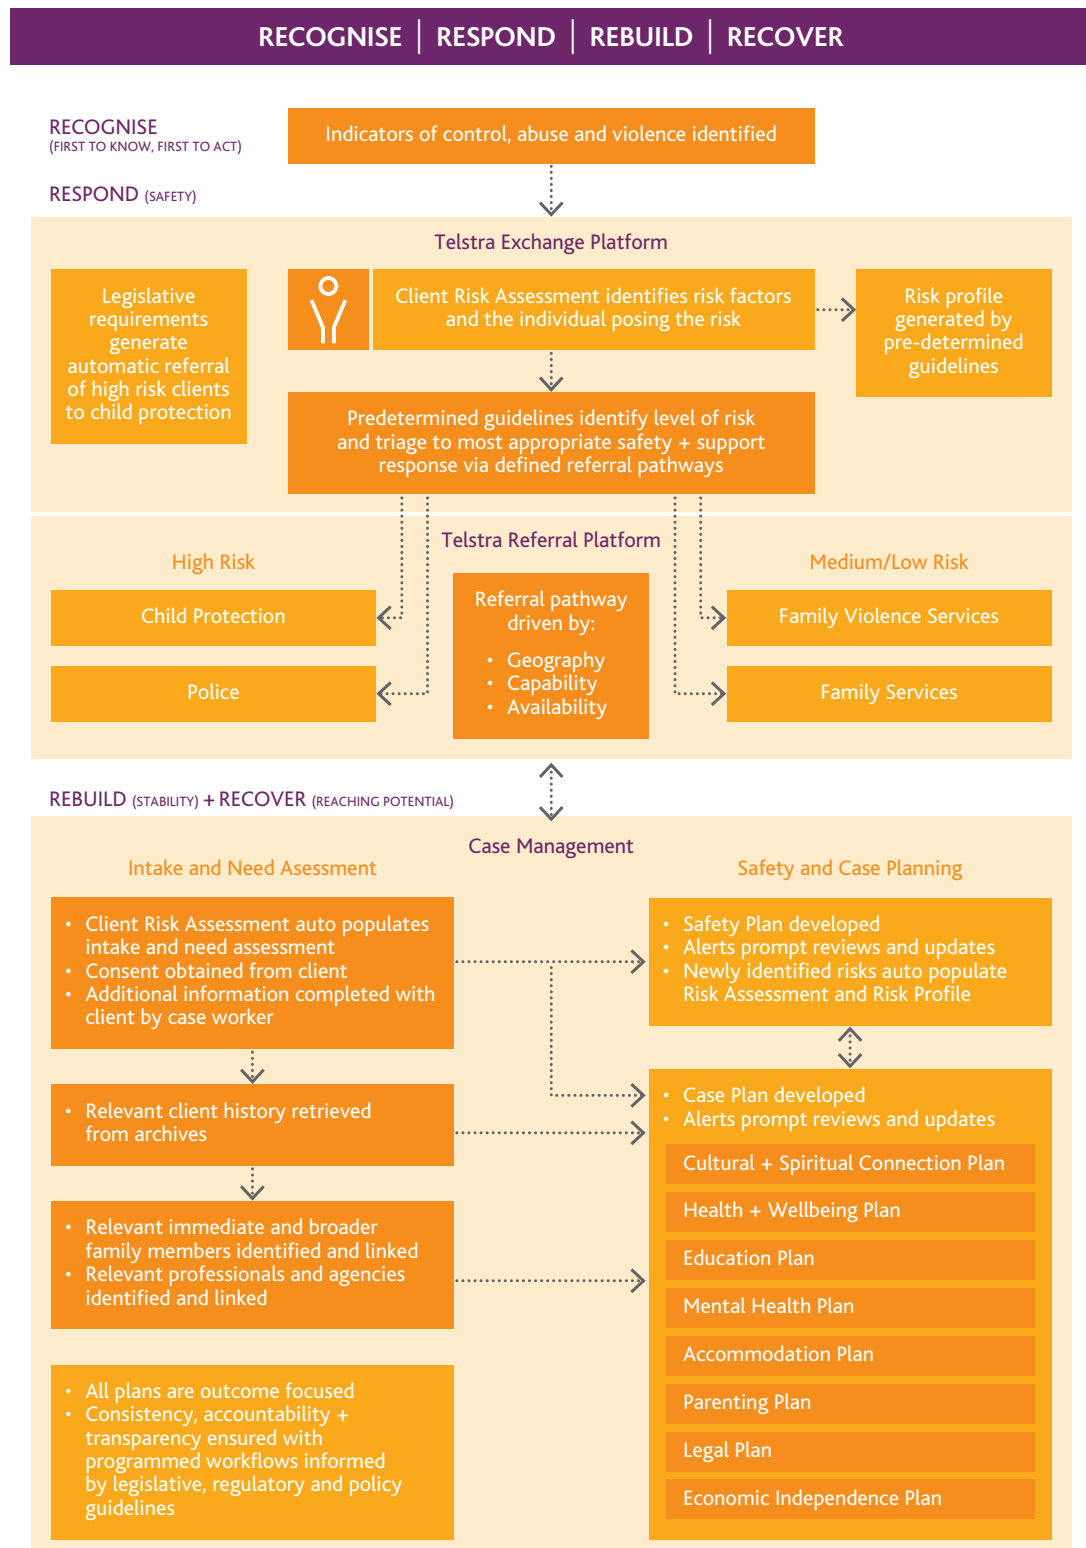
RECOGNISE | RESPOND | REBUILD | RECOVER

RECOGNISE (FIRST TO KNOW, FIRST TO ACT)

Indicators of control, abuse and violence identified

RESPOND (SAFETY)

Telstra Exchange Platform

Legislative requirements generate automatic referral of high risk clients to child protection

Client Risk Assessment identifies risk factors and the individual posing the risk

Risk profile generated by pre-determined guidelines

Predetermined guidelines identify level of risk and triage to most appropriate safety + support response via defined referral pathways

Telstra Referral Platform

High Risk

Child Protection

Police

Referral pathway driven by:
• Geography
• Capability
• Availability

Medium/Low Risk

Family Violence Services

Family Services

REBUILD (STABILITY) + RECOVER (REACHING POTENTIAL)

Case Management

Intake and Need Assessment

• Client Risk Assessment auto populates intake and need assessment
• Consent obtained from client
• Additional information completed with client by case worker

• Relevant client history retrieved from archives

• Relevant immediate and broader family members identified and linked
• Relevant professionals and agencies identified and linked

• All plans are outcome focused
• Consistency, accountability + transparency ensured with programmed workflows informed by legislative, regulatory and policy guidelines

Safety and Case Planning

• Safety Plan developed
• Alerts prompt reviews and updates
• Newly identified risks auto populate Risk Assessment and Risk Profile

• Case Plan developed
• Alerts prompt reviews and updates

Cultural + Spiritual Connection Plan

Health + Wellbeing Plan

Education Plan

Mental Health Plan

Accommodation Plan

Parenting Plan

Legal Plan

Economic Independence Plan